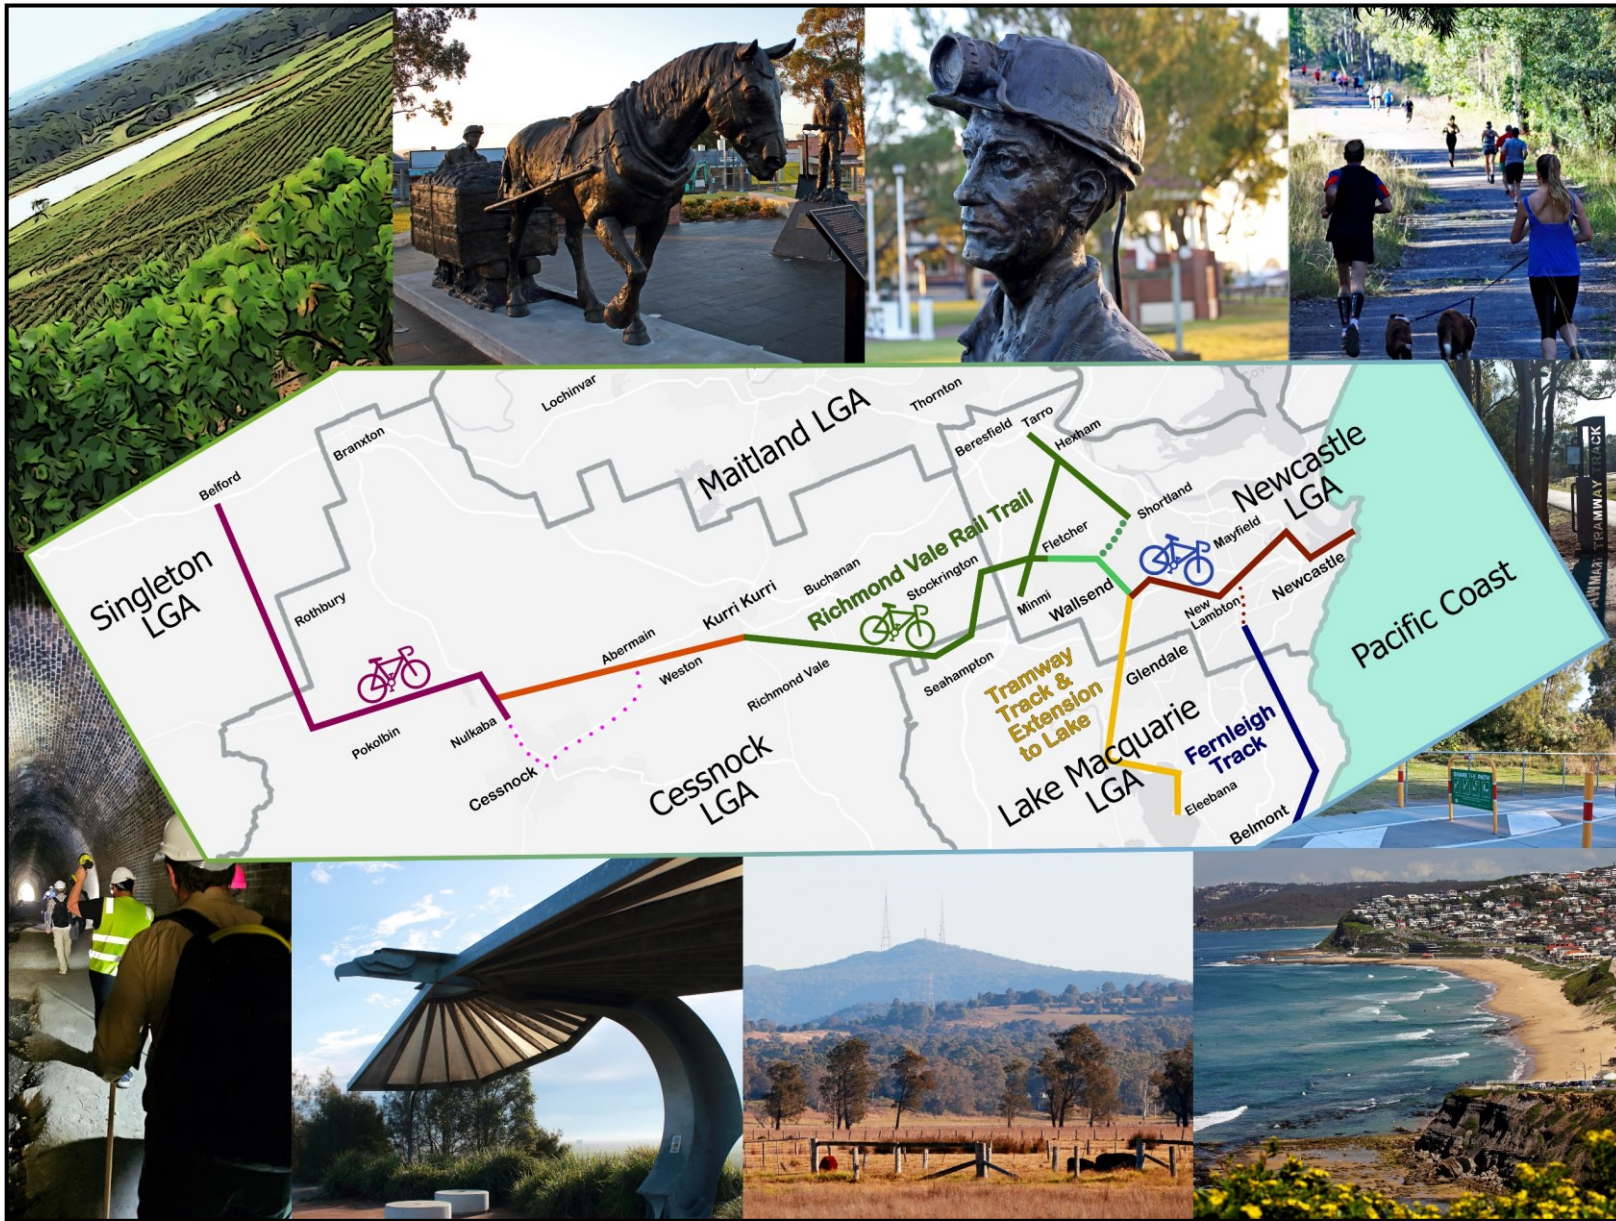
Lochinvar
Thornton
Maitland LGA
Beresfield
Tarro
Hexham
Branxton
Belford
Singleton LGA
Newcastle LGA
Shortland
Richmond Vale Rail Trail
Fletcher
Mayfield
Buchanan
Stockrington
Kurri Kurri
Minmi
Wallsend
Newcastle
Rothbury
New Lambton
Pacific Coast
Abermain
Weston
Richmond Vale
Seahampton
Tramway Track & Extension to Lake
Glendale
Pokolbin
Nulkaba
Cessnock
Cessnock LGA
Lake Macquarie LGA
Fernleigh Track
Eleebana
Belmont
TRAMWAY TRACK